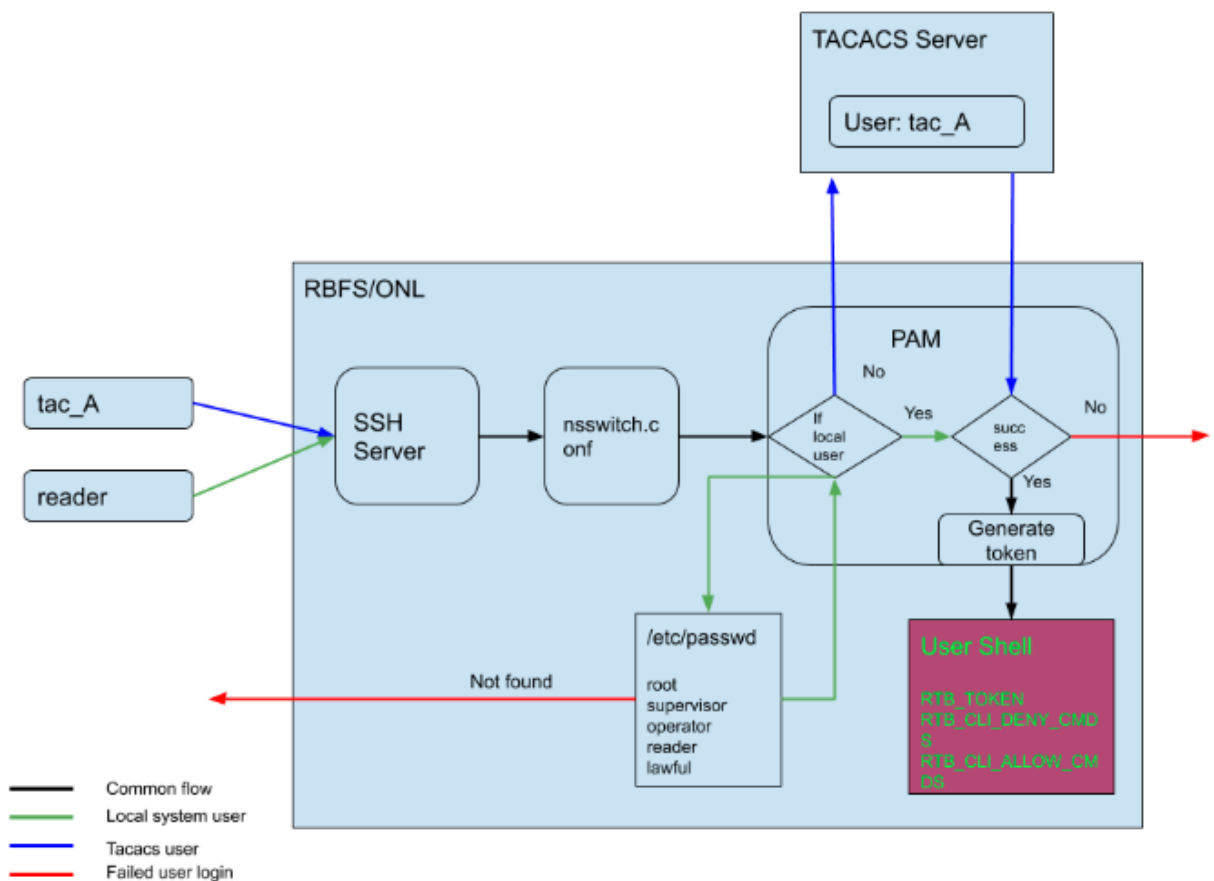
TACACS Server

User: tac_A

RBFS/ONL

PAM

No

tac_A

SSH Server

nsswitch.conf

If local user

Yes

success

No

reader

Yes

Generate token

/etc/passwd

root
supervisor
operator
reader
lawful

Not found

User Shell

RTB_TOKEN
RTB_CLI_DENY_CMDS
RTB_CLI_ALLOW_CMDS

Common flow
Local system user
Tacacs user
Failed user login